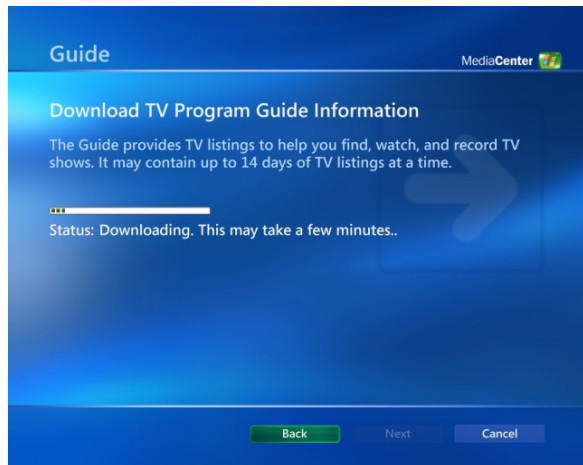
Guide

MediaCenter

Download TV Program Guide Information

The Guide provides TV listings to help you find, watch, and record TV shows. It may contain up to 14 days of TV listings at a time.

Status: Downloading. This may take a few minutes..

Back
Next
Cancel